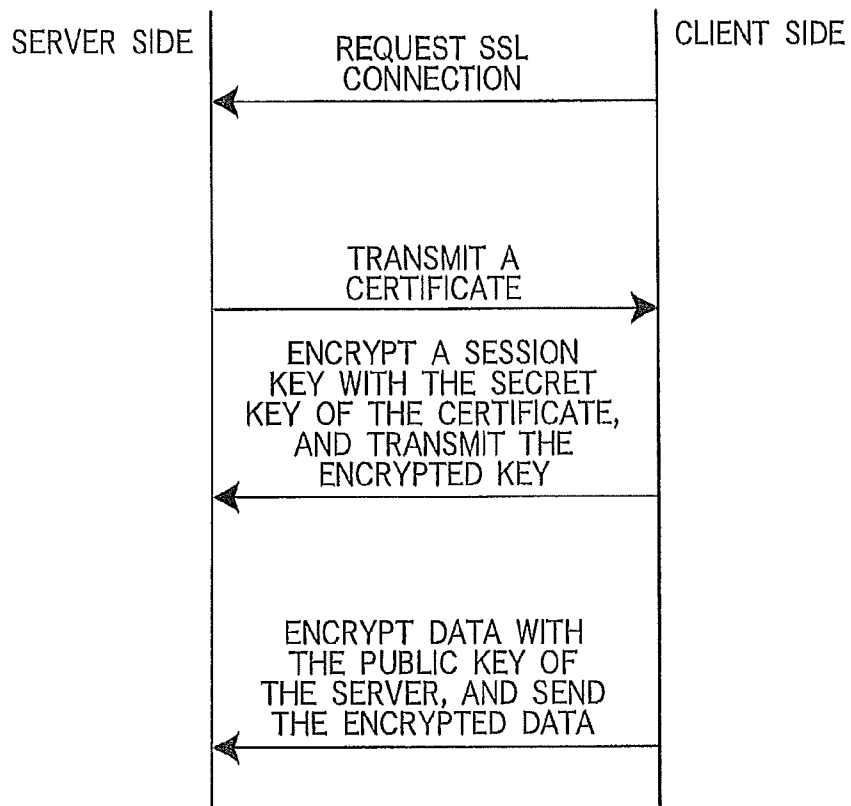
SERVER SIDE

CLIENT SIDE

REQUEST SSL CONNECTION

TRANSMIT A CERTIFICATE

ENCRYPT A SESSION KEY WITH THE SECRET KEY OF THE CERTIFICATE, AND TRANSMIT THE ENCRYPTED KEY

ENCRYPT DATA WITH THE PUBLIC KEY OF THE SERVER, AND SEND THE ENCRYPTED DATA